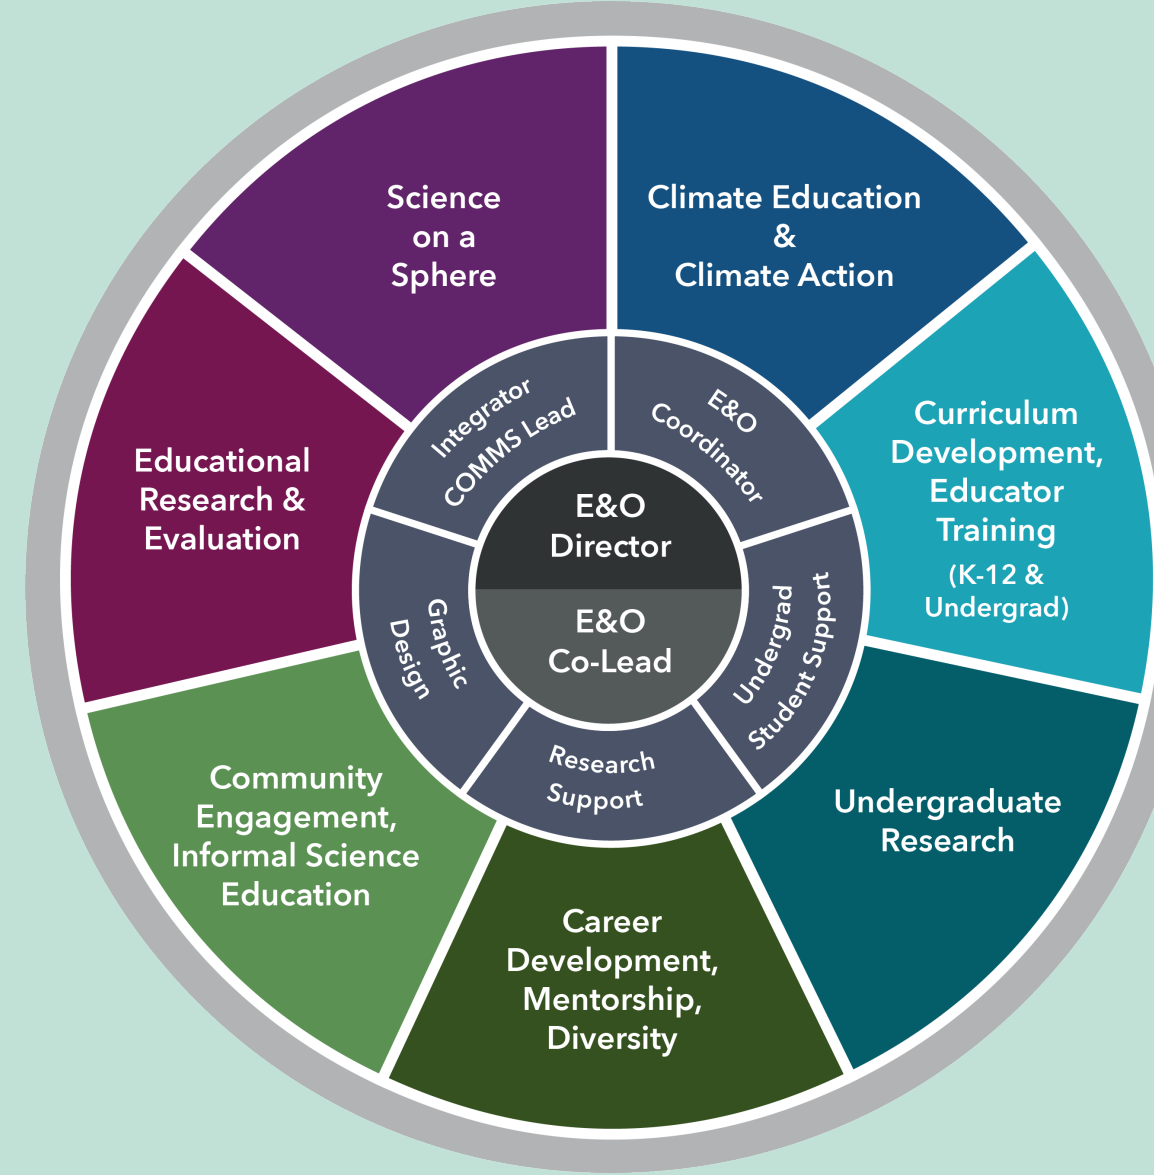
E&O Director

E&O Co-Lead

Integrator COMMS Lead

E&O Coordinator

Undergrad Student Support

Research Support

Graphic Design

Science on a Sphere

Climate Education & Climate Action

Curriculum Development, Educator Training (K-12 & Undergrad)

Undergraduate Research

Career Development, Mentorship, Diversity

Community Engagement, Informal Science Education

Educational Research & Evaluation